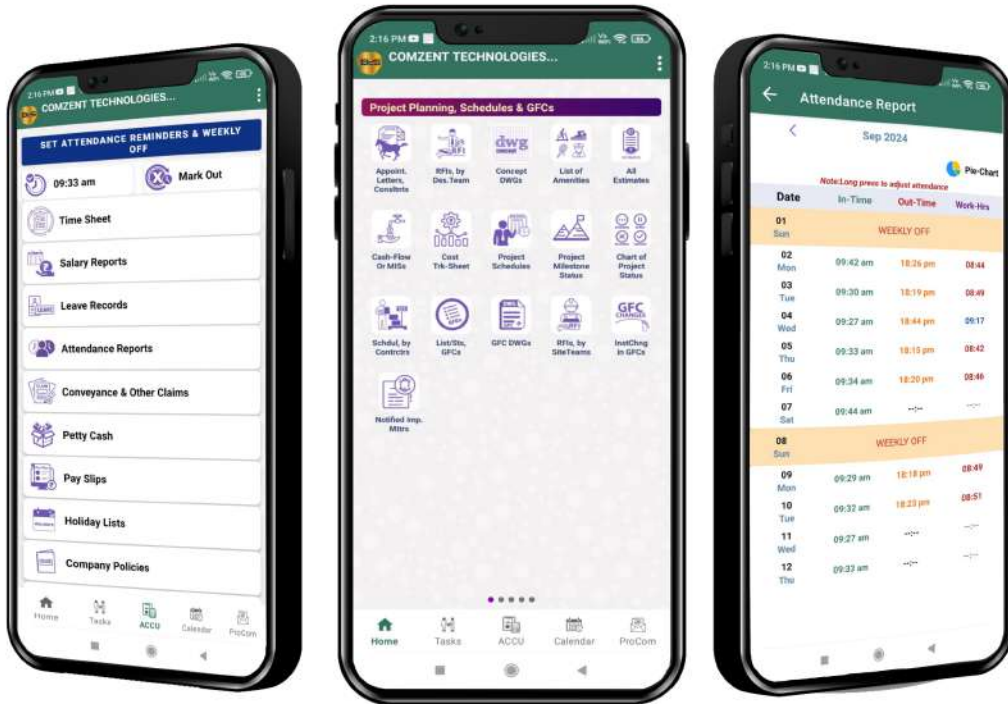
2:16 PM
COMZENT TECHNOLOGIES...

SET ATTENDANCE REMINDERS & WEEKLY OFF

09:33 am
Mark Out

Time Sheet
Salary Reports
Leave Records
Attendance Reports
Conveyance & Other Claims
Petty Cash
Pay Slips
Holiday Lists
Company Policies

Home
Tasks
ACCU
Calendar
ProCom

2:16 PM
COMZENT TECHNOLOGIES...

Project Planning, Schedules & GFCs

Appoint. Letters, Consltnts
RFIs, by Des.Team
dwg
Concept DWGs
List of Amenities
All Estimates
Cash-Flow Or MISs
Cost Trk-Sheet
Project Schedules
Project Milestone Status
Chart of Project Status
Schdul, by Contrctrs
List/Sts, GFCs
GFC DWGs
RFIs, by SiteTeams
GFC CHANGES
InstChng in GFCs
Notified Imp. Mttrs

Home
Tasks
ACCU
Calendar
ProCom

2:16 PM
Attendance Report

Sep 2024

Pie-Chart
Note:Long press to adjust attendance

| Date | In-Time | Out-Time | Work-Hrs |
|---|---|---|---|
| 01 Sun | WEEKLY OFF | | |
| 02 Mon | 09:42 am | 18:26 pm | 08:44 |
| 03 Tue | 09:30 am | 18:19 pm | 08:49 |
| 04 Wed | 09:27 am | 18:44 pm | 09:17 |
| 05 Thu | 09:33 am | 18:15 pm | 08:42 |
| 06 Fri | 09:34 am | 18:20 pm | 08:46 |
| 07 Sat | 09:44 am | --:-- | --:-- |
| 08 Sun | WEEKLY OFF | | |
| 09 Mon | 09:29 am | 18:18 pm | 08:49 |
| 10 Tue | 09:32 am | 18:23 pm | 08:51 |
| 11 Wed | 09:27 am | --:-- | --:-- |
| 12 Thu | 09:33 am | --:-- | --:-- |